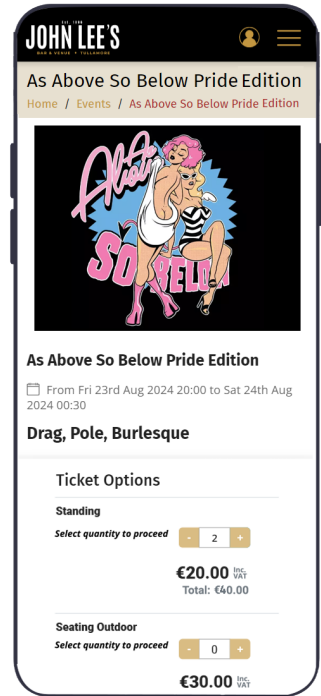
EST. 1888
JOHN LEE'S
BAR & VENUE · TULLAMORE

As Above So Below Pride Edition

Home / Events / As Above So Below Pride Edition

Above
So Below

As Above So Below Pride Edition

From Fri 23rd Aug 2024 20:00 to Sat 24th Aug 2024 00:30

Drag, Pole, Burlesque

Ticket Options

Standing

Select quantity to proceed
- 2 +

€20.00 Inc. VAT
Total: €40.00

Seating Outdoor

Select quantity to proceed
- 0 +

€30.00 Inc. VAT